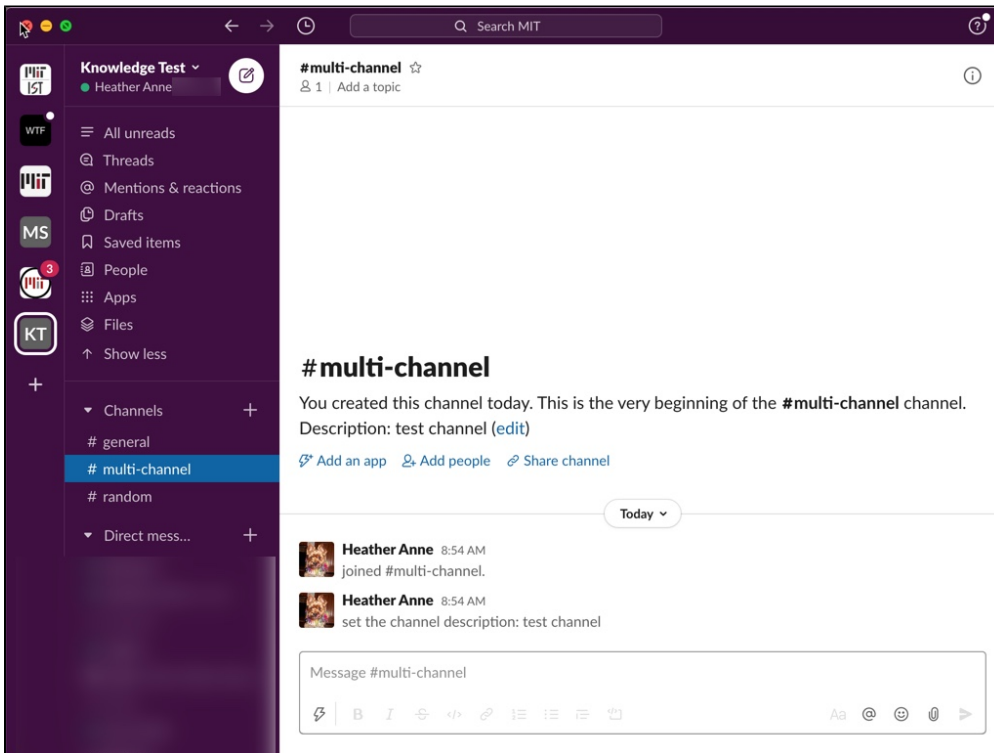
Search MIT

MIT IST
WTF
MIT
MS
3
KT
+

Knowledge Test
Heather Anne

All unreads
Threads
Mentions & reactions
Drafts
Saved items
People
Apps
Files
Show less

Channels
# general
# multi-channel
# random

Direct mess...

#multi-channel
1 | Add a topic

#multi-channel

You created this channel today. This is the very beginning of the **#multi-channel** channel. Description: test channel (edit)

Add an app Add people Share channel

Today

Heather Anne 8:54 AM
joined #multi-channel.

Heather Anne 8:54 AM
set the channel description: test channel

Message #multi-channel

Aa